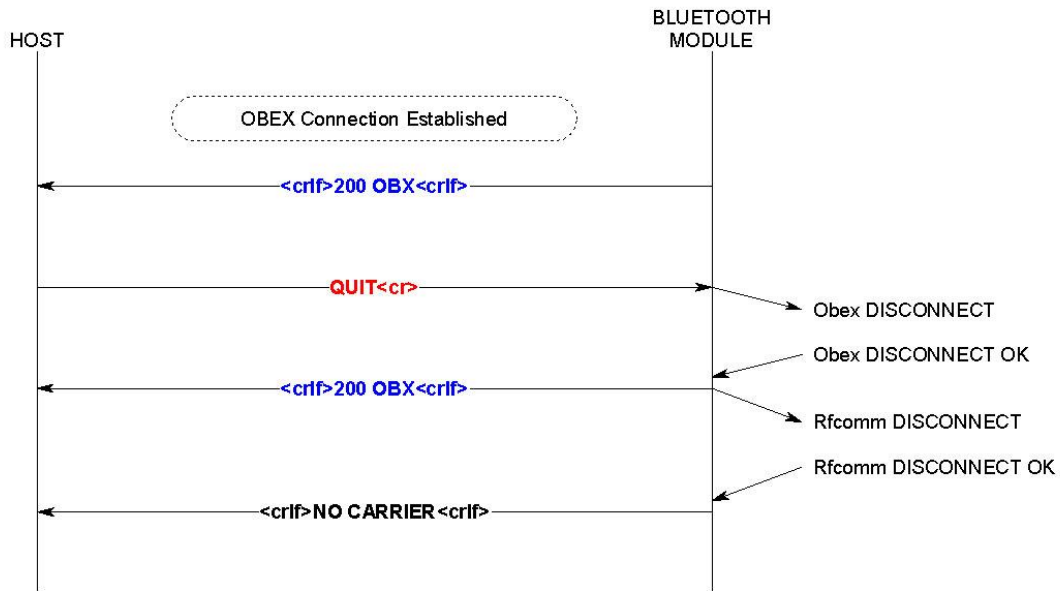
HOST

BLUETOOTH MODULE

OBEX Connection Established

<crlf>200 OBX<crlf>

QUIT<cr>

Obex DISCONNECT

Obex DISCONNECT OK

<crlf>200 OBX<crlf>

Rfcomm DISCONNECT

Rfcomm DISCONNECT OK

<crlf>NO CARRIER<crlf>